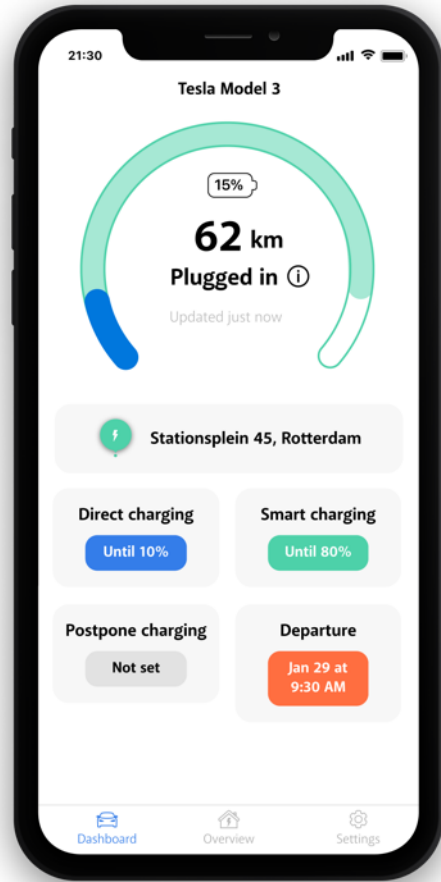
21:30

Tesla Model 3

15%

62 km

Plugged in ⓘ

Updated just now

Stationsplein 45, Rotterdam

Direct charging

Until 10%

Smart charging

Until 80%

Postpone charging

Not set

Departure

Jan 29 at 9:30 AM

Dashboard

Overview

Settings